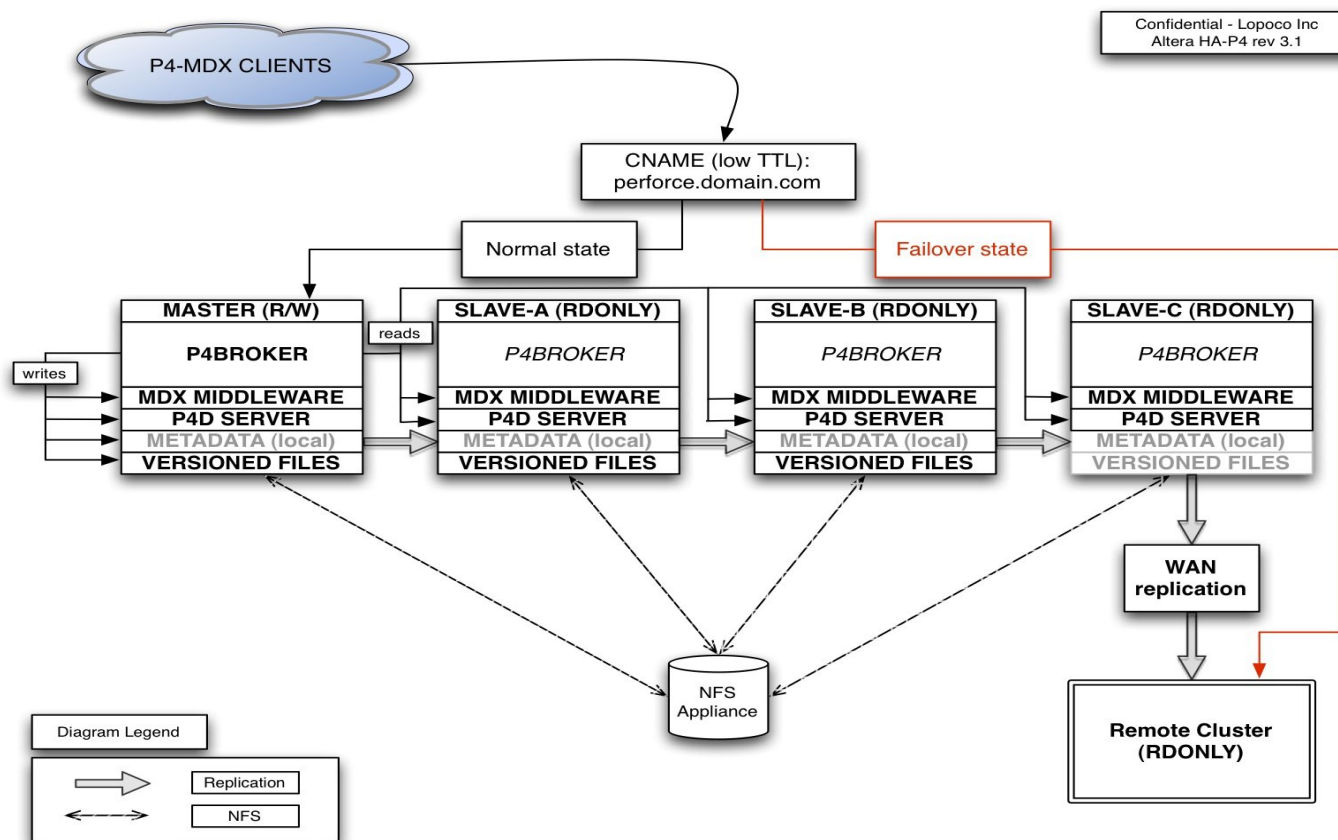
P4-MDX CLIENTS

Confidential - Lopoco Inc
Altera HA-P4 rev 3.1

CNAME (low TTL):
perforce.domain.com

Normal state

Failover state

MASTER (R/W)
P4BROKER
MDX MIDDLEWARE
P4D SERVER
METADATA (local)
VERSIONED FILES

writes

reads

SLAVE-A (RDONLY)
P4BROKER
MDX MIDDLEWARE
P4D SERVER
METADATA (local)
VERSIONED FILES

SLAVE-B (RDONLY)
P4BROKER
MDX MIDDLEWARE
P4D SERVER
METADATA (local)
VERSIONED FILES

SLAVE-C (RDONLY)
P4BROKER
MDX MIDDLEWARE
P4D SERVER
METADATA (local)
VERSIONED FILES

WAN replication

NFS Appliance

Remote Cluster (RDONLY)

Diagram Legend

Replication

NFS